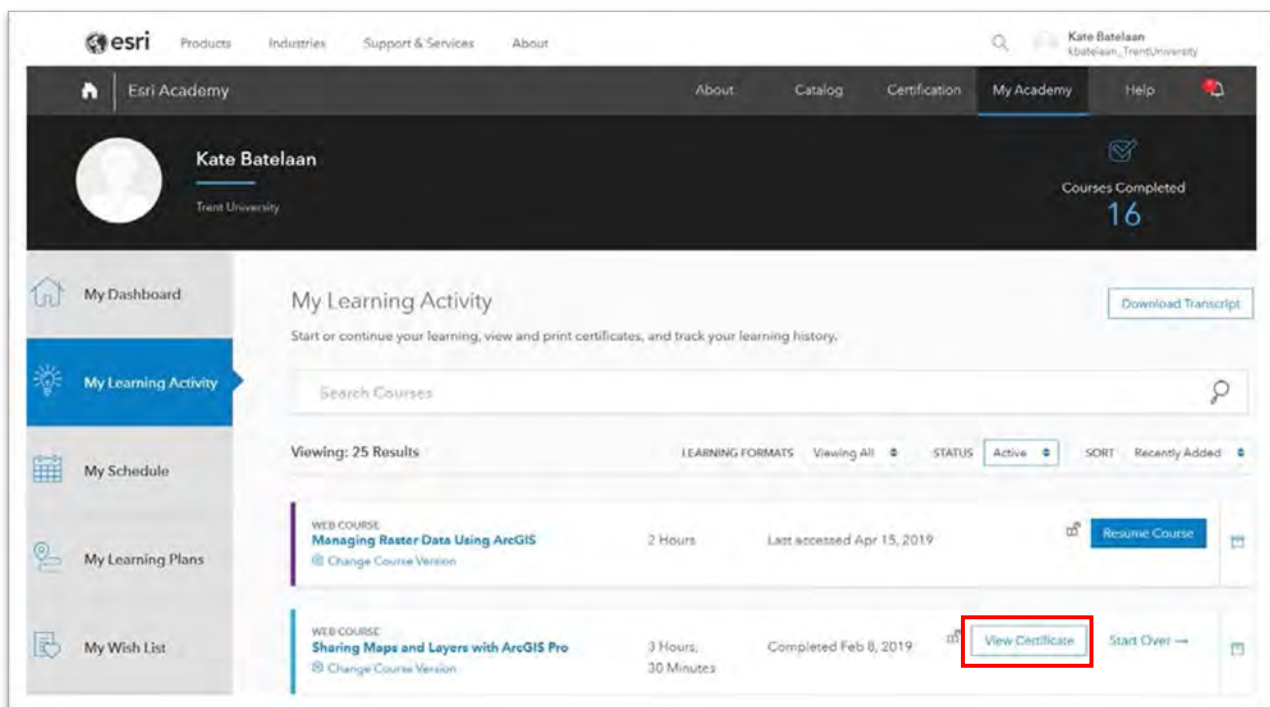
esri Products Industries Support & Services About

Kate Batelaan
kbatelaan_TrentUniversity

Esri Academy About Catalog Certification My Academy Help

Kate Batelaan
Trent University

Courses Completed
16

My Dashboard

My Learning Activity

My Schedule

My Learning Plans

My Wish List

My Learning Activity

Start or continue your learning, view and print certificates, and track your learning history.

Download Transcript

Search Courses

Viewing: 25 Results

LEARNING FORMATS Viewing All STATUS Active SORT Recently Added

WEB COURSE
Managing Raster Data Using ArcGIS
Change Course Version
2 Hours
Last accessed Apr 15, 2019
Resume Course

WEB COURSE
Sharing Maps and Layers with ArcGIS Pro
Change Course Version
3 Hours, 30 Minutes
Completed Feb 8, 2019
View Certificate
Start Over →